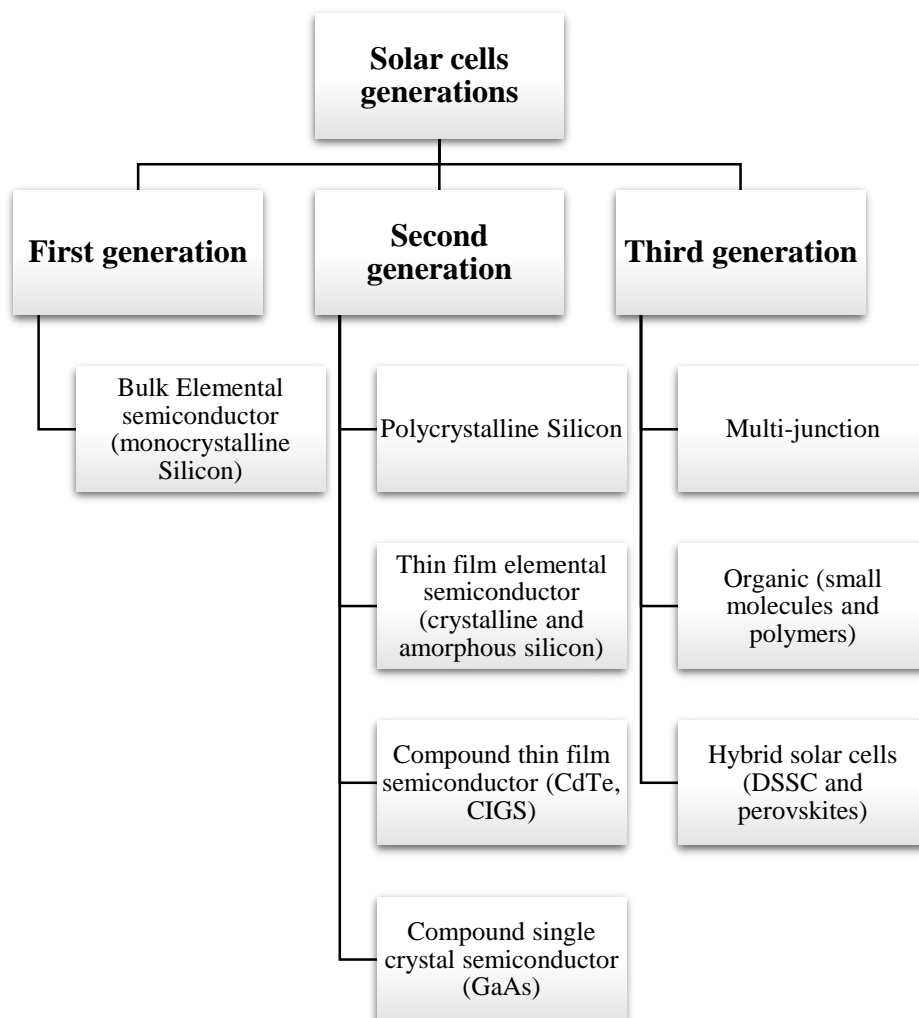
Solar cells generations

First generation

Bulk Elemental semiconductor (monocrystalline Silicon)

Second generation

Polycrystalline Silicon

Thin film elemental semiconductor (crystalline and amorphous silicon)

Compound thin film semiconductor (CdTe, CIGS)

Compound single crystal semiconductor (GaAs)

Third generation

Multi-junction

Organic (small molecules and polymers)

Hybrid solar cells (DSSC and perovskites)